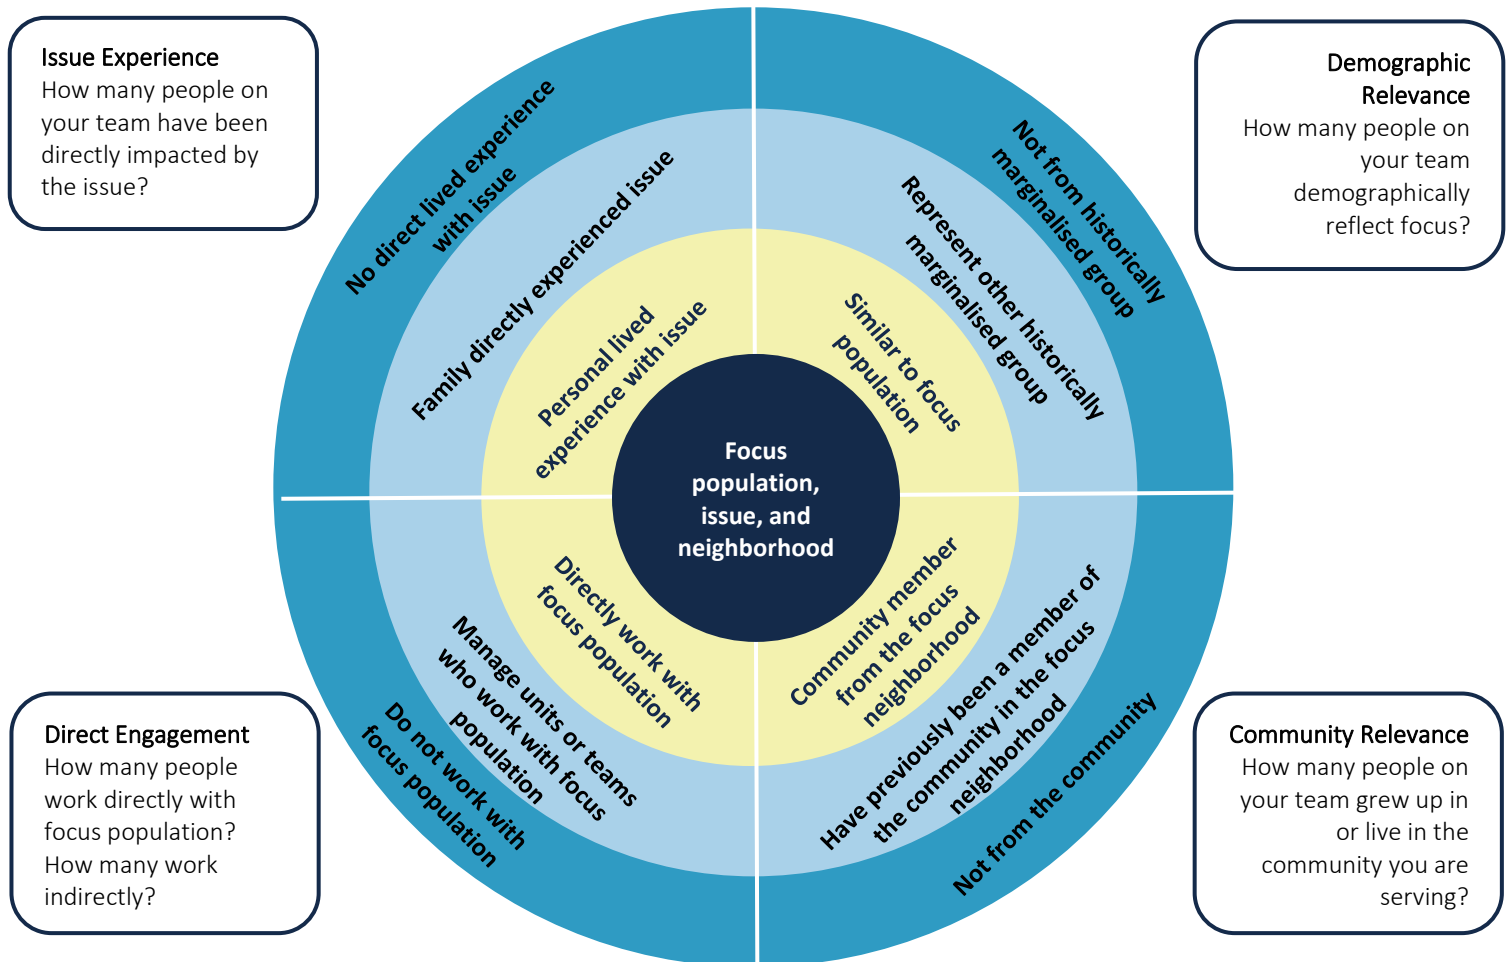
Issue Experience
How many people on your team have been directly impacted by the issue?

Demographic Relevance
How many people on your team demographically reflect focus?

No direct lived experience with issue

Family directly experienced issue

Personal lived experience with issue

Not from historically marginalised group

Represent other historically marginalised group

Similar to focus population

Focus population, issue, and neighborhood

Directly work with focus population

Manage units or teams who work with focus population

Do not work with focus population

Community member from the focus neighborhood

Have previously been a member of the community in the focus neighborhood

Not from the community

Direct Engagement
How many people work directly with focus population? How many work indirectly?

Community Relevance
How many people on your team grew up in or live in the community you are serving?